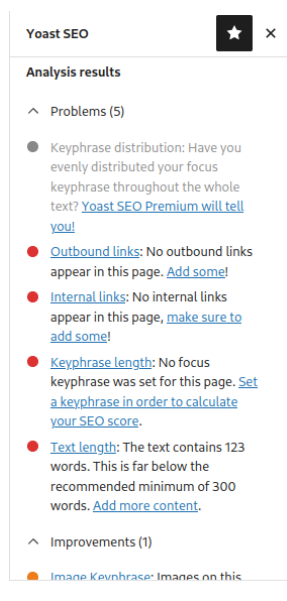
Yoast SEO

Analysis results

Problems (5)

Keyphrase distribution: Have you evenly distributed your focus keyphrase throughout the whole text? Yoast SEO Premium will tell you!

Outbound links: No outbound links appear in this page. Add some!

Internal links: No internal links appear in this page, make sure to add some!

Keyphrase length: No focus keyphrase was set for this page. Set a keyphrase in order to calculate your SEO score.

Text length: The text contains 123 words. This is far below the recommended minimum of 300 words. Add more content.

Improvements (1)

Image Keyphrase: Images on this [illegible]